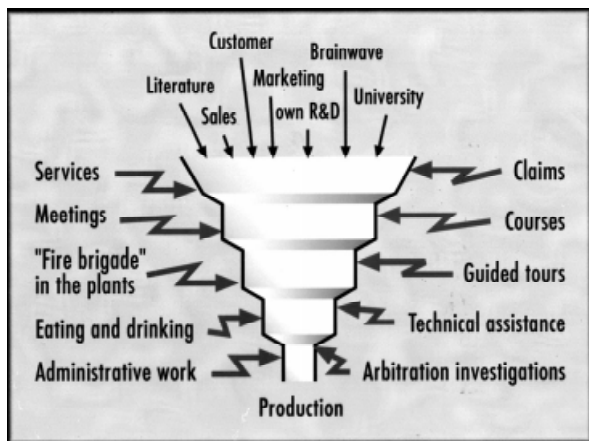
Customer
Brainwave
Literature
Marketing
Sales
own R&D
University

Services
Meetings
"Fire brigade" in the plants
Eating and drinking
Administrative work

Claims
Courses
Guided tours
Technical assistance
Arbitration investigations

Production